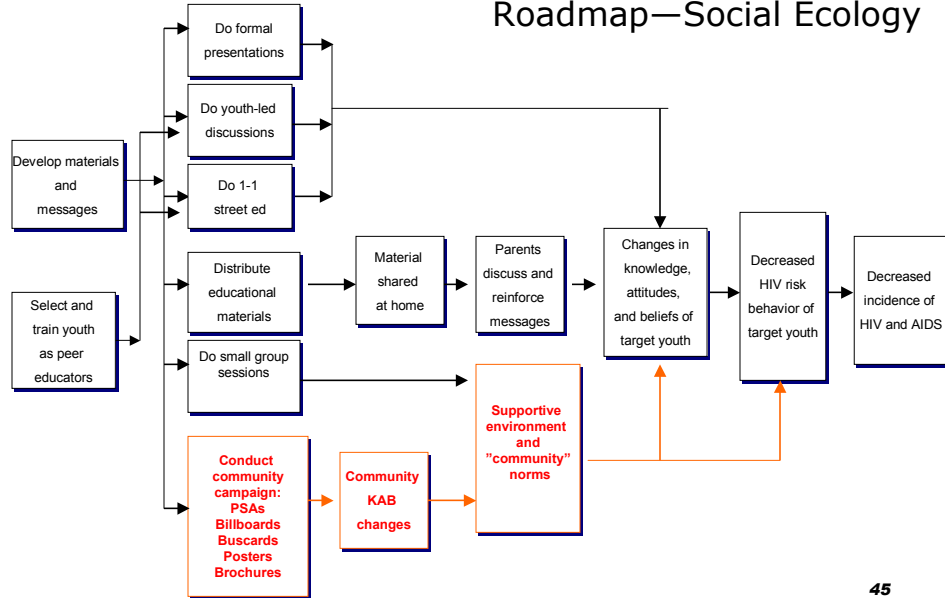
Roadmap—Social Ecology

Develop materials and messages

Select and train youth as peer educators

Do formal presentations

Do youth-led discussions

Do 1-1 street ed

Distribute educational materials

Do small group sessions

Conduct community campaign: PSAs Billboards Buscards Posters Brochures

Material shared at home

Parents discuss and reinforce messages

Community KAB changes

Supportive environment and "community" norms

Changes in knowledge, attitudes, and beliefs of target youth

Decreased HIV risk behavior of target youth

Decreased incidence of HIV and AIDS

45